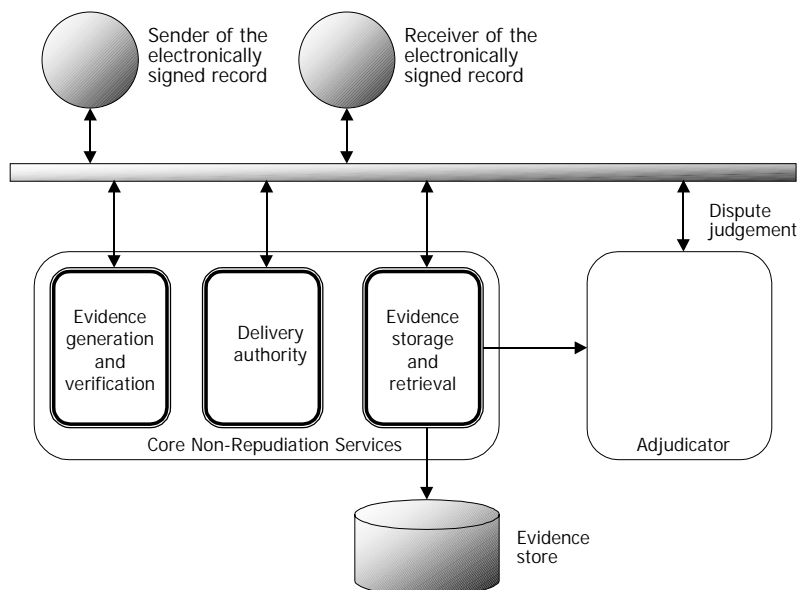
Sender of the electronically signed record

Receiver of the electronically signed record

Dispute judgement

Evidence generation and verification

Delivery authority

Evidence storage and retrieval

Core Non-Repudiation Services

Adjudicator

Evidence store